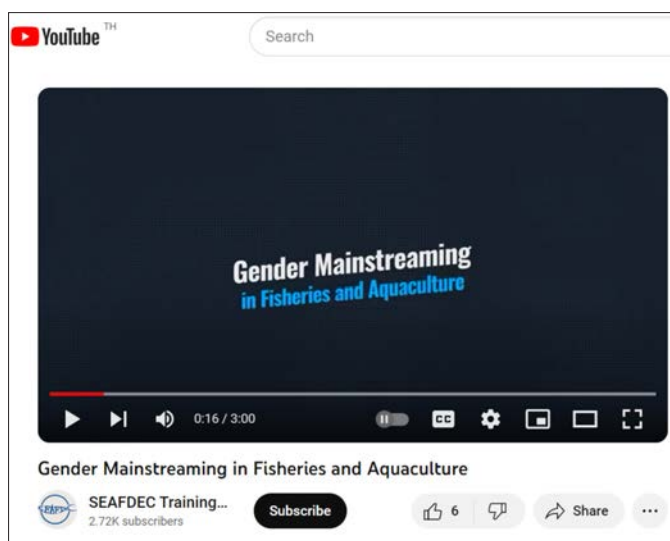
YouTube TH

Search

Gender Mainstreaming
in Fisheries and Aquaculture

0:16 / 3:00

CC

Gender Mainstreaming in Fisheries and Aquaculture

SEAFDEC Training...
2.72K subscribers

Subscribe

6

Share

...